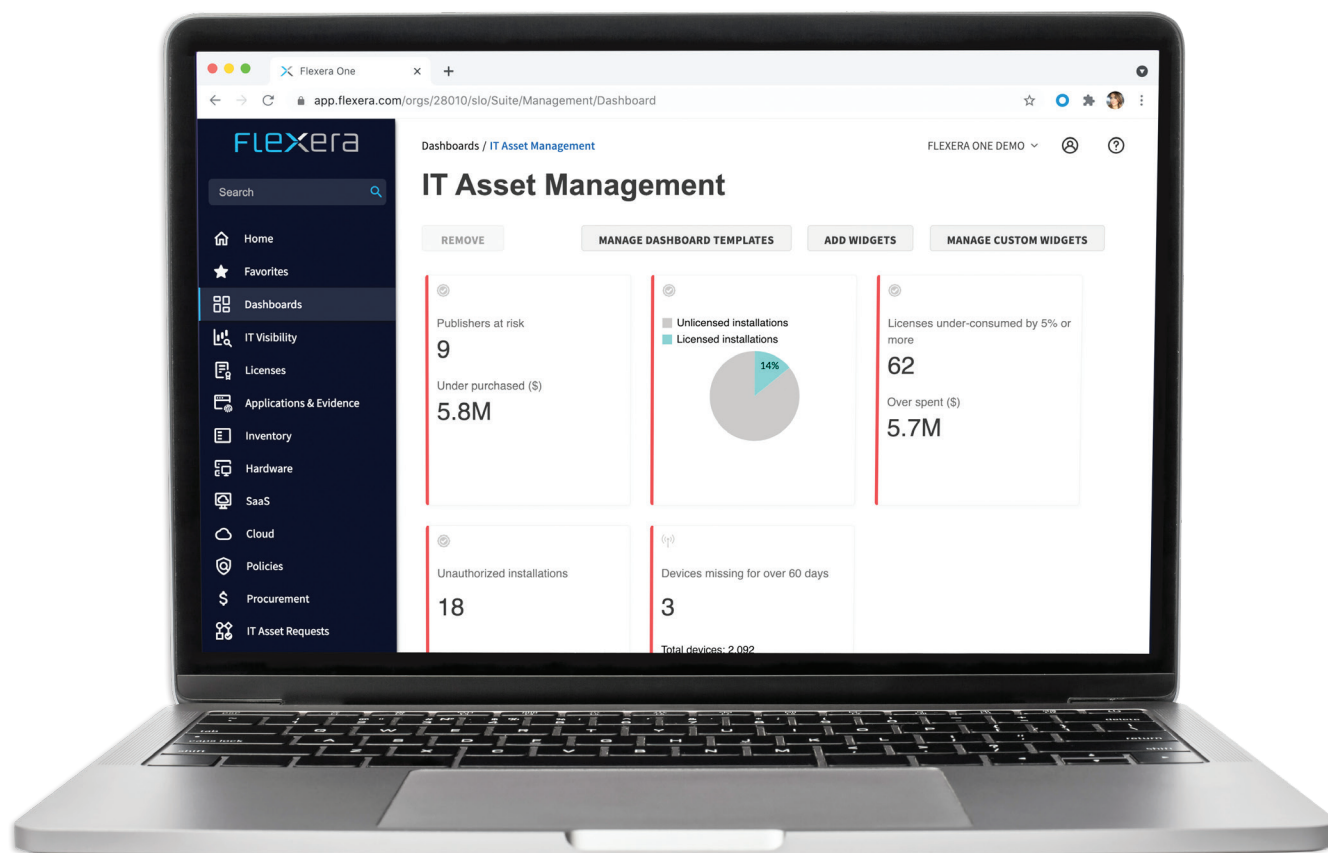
Flexera One

app.flexera.com/orgs/28010/slo/Suite/Management/Dashboard

FLEXERA

Search

Home
Favorites
Dashboards
IT Visibility
Licenses
Applications & Evidence
Inventory
Hardware
SaaS
Cloud
Policies
Procurement
IT Asset Requests

Dashboards / IT Asset Management

FLEXERA ONE DEMO

IT Asset Management

REMOVE
MANAGE DASHBOARD TEMPLATES
ADD WIDGETS
MANAGE CUSTOM WIDGETS

Publishers at risk
9
Under purchased ($)
5.8M

Unlicensed installations
Licensed installations
14%

Licenses under-consumed by 5% or more
62
Over spent ($)
5.7M

Unauthorized installations
18

Devices missing for over 60 days
3
Total devices: 2,092